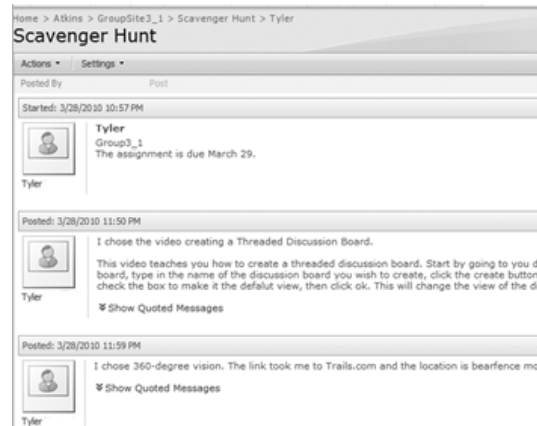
Home > Atkins > GroupSite3_1 > Scavenger Hunt > Tyler

Scavenger Hunt

Actions ▾ Settings ▾

Posted By Post

Started: 3/28/2010 10:57 PM

Tyler
Group3_1
The assignment is due March 29.

Tyler

Posted: 3/28/2010 11:50 PM

I chose the video creating a Threaded Discussion Board.

This video teaches you how to create a threaded discussion board. Start by going to you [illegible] board, type in the name of the discussion board you wish to create, click the create button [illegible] check the box to make it the defalut view, then click ok. This will change the view of the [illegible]

Show Quoted Messages

Tyler

Posted: 3/28/2010 11:59 PM

I chose 360-degree vision. The link took me to Trails.com and the location is bearfence mo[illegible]

Show Quoted Messages

Tyler